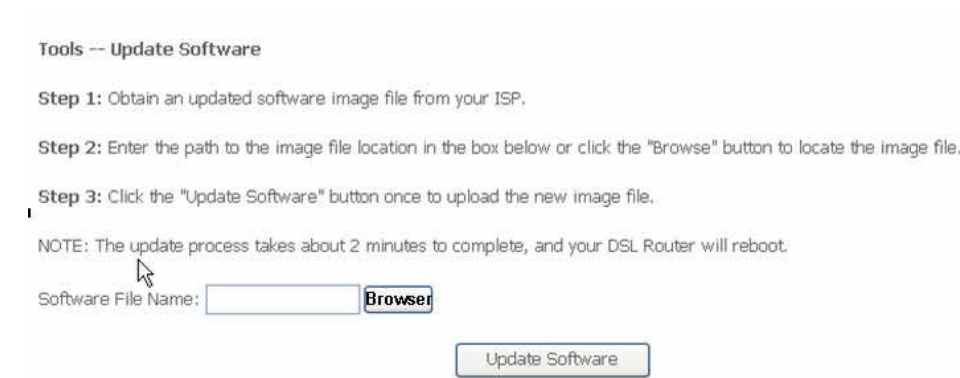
Tools -- Update Software

Step 1: Obtain an updated software image file from your ISP.

Step 2: Enter the path to the image file location in the box below or click the "Browse" button to locate the image file.

Step 3: Click the "Update Software" button once to upload the new image file.

NOTE: The update process takes about 2 minutes to complete, and your DSL Router will reboot.

Software File Name: Browser

Update Software